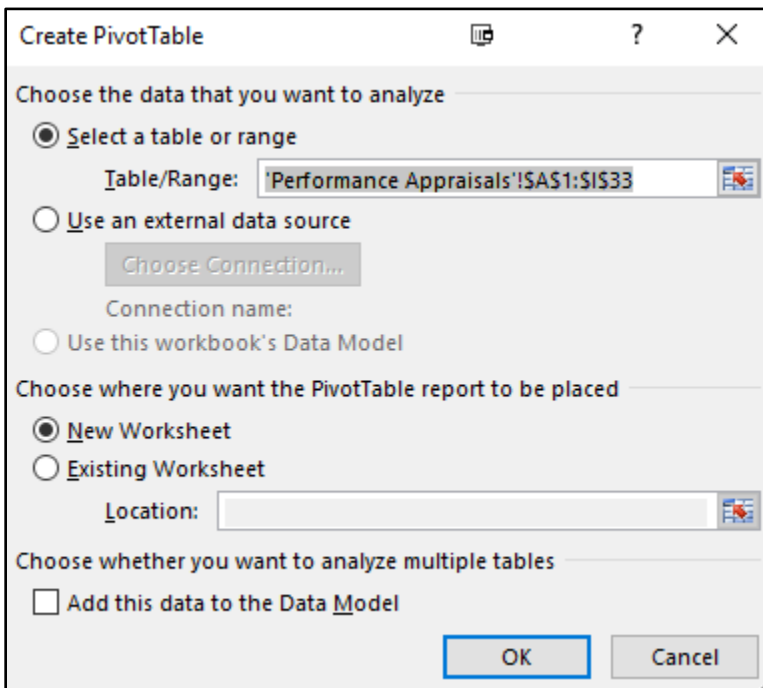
Create PivotTable ? ×

Choose the data that you want to analyze

Select a table or range

Table/Range: 'Performance Appraisals'!$A$1:$I$33

Use an external data source

Choose Connection...

Connection name:

Use this workbook's Data Model

Choose where you want the PivotTable report to be placed

New Worksheet

Existing Worksheet

Location:

Choose whether you want to analyze multiple tables

Add this data to the Data Model

OK Cancel